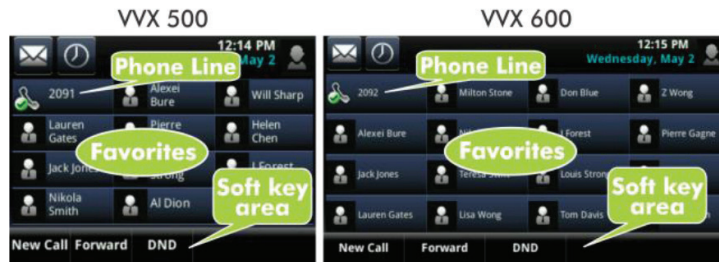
VVX 500

12:14 PM
May 2

Phone Line

2091
Alexei Bure
Will Sharp
Lauren Gates
Pierre
Helen Chen
Favorites
Jack Jones
Strong
J Forest
Soft key area
Nikola Smith
Al Dion

New Call
Forward
DND

VVX 600

12:15 PM
Wednesday, May 2

Phone Line

2092
Milton Stone
Don Blue
Z Wong
Alexei Bure
J Forest
Pierre Gagne
Favorites
Jack Jones
Teresa
Louis Strong
Soft key area
Lauren Gates
Lisa Wong
Tom Davis

New Call
Forward
DND